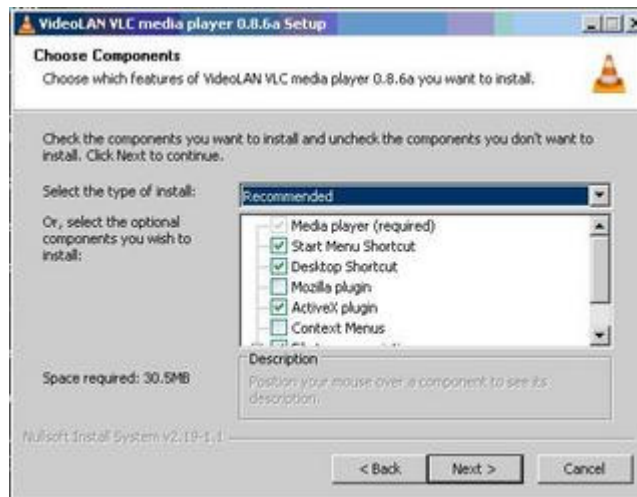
VideoLAN VLC media player 0.8.6a Setup

Choose Components

Choose which features of VideoLAN VLC media player 0.8.6a you want to install.

Check the components you want to install and uncheck the components you don't want to install. Click Next to continue.

Select the type of install:

Recommended

Or, select the optional components you wish to install:

Media player (required)
Start Menu Shortcut
Desktop Shortcut
Mozilla plugin
ActiveX plugin
Context Menus
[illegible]

Description

Position your mouse over a component to see its description.

Space required: 30.5MB

Nullsoft Install System v2.19-1.1

< Back
Next >
Cancel